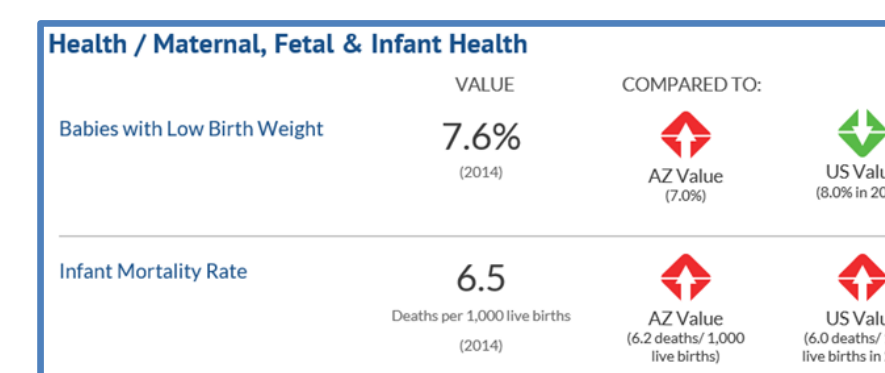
Health / Maternal, Fetal & Infant Health

VALUE

COMPARED TO:

Babies with Low Birth Weight

7.6%

(2014)

AZ Value
(7.0%)

US Valu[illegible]
(8.0% in 20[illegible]

Infant Mortality Rate

6.5

Deaths per 1,000 live births

(2014)

AZ Value
(6.2 deaths/ 1,000 live births)

US Valu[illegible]
(6.0 deaths/ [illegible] live births in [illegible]